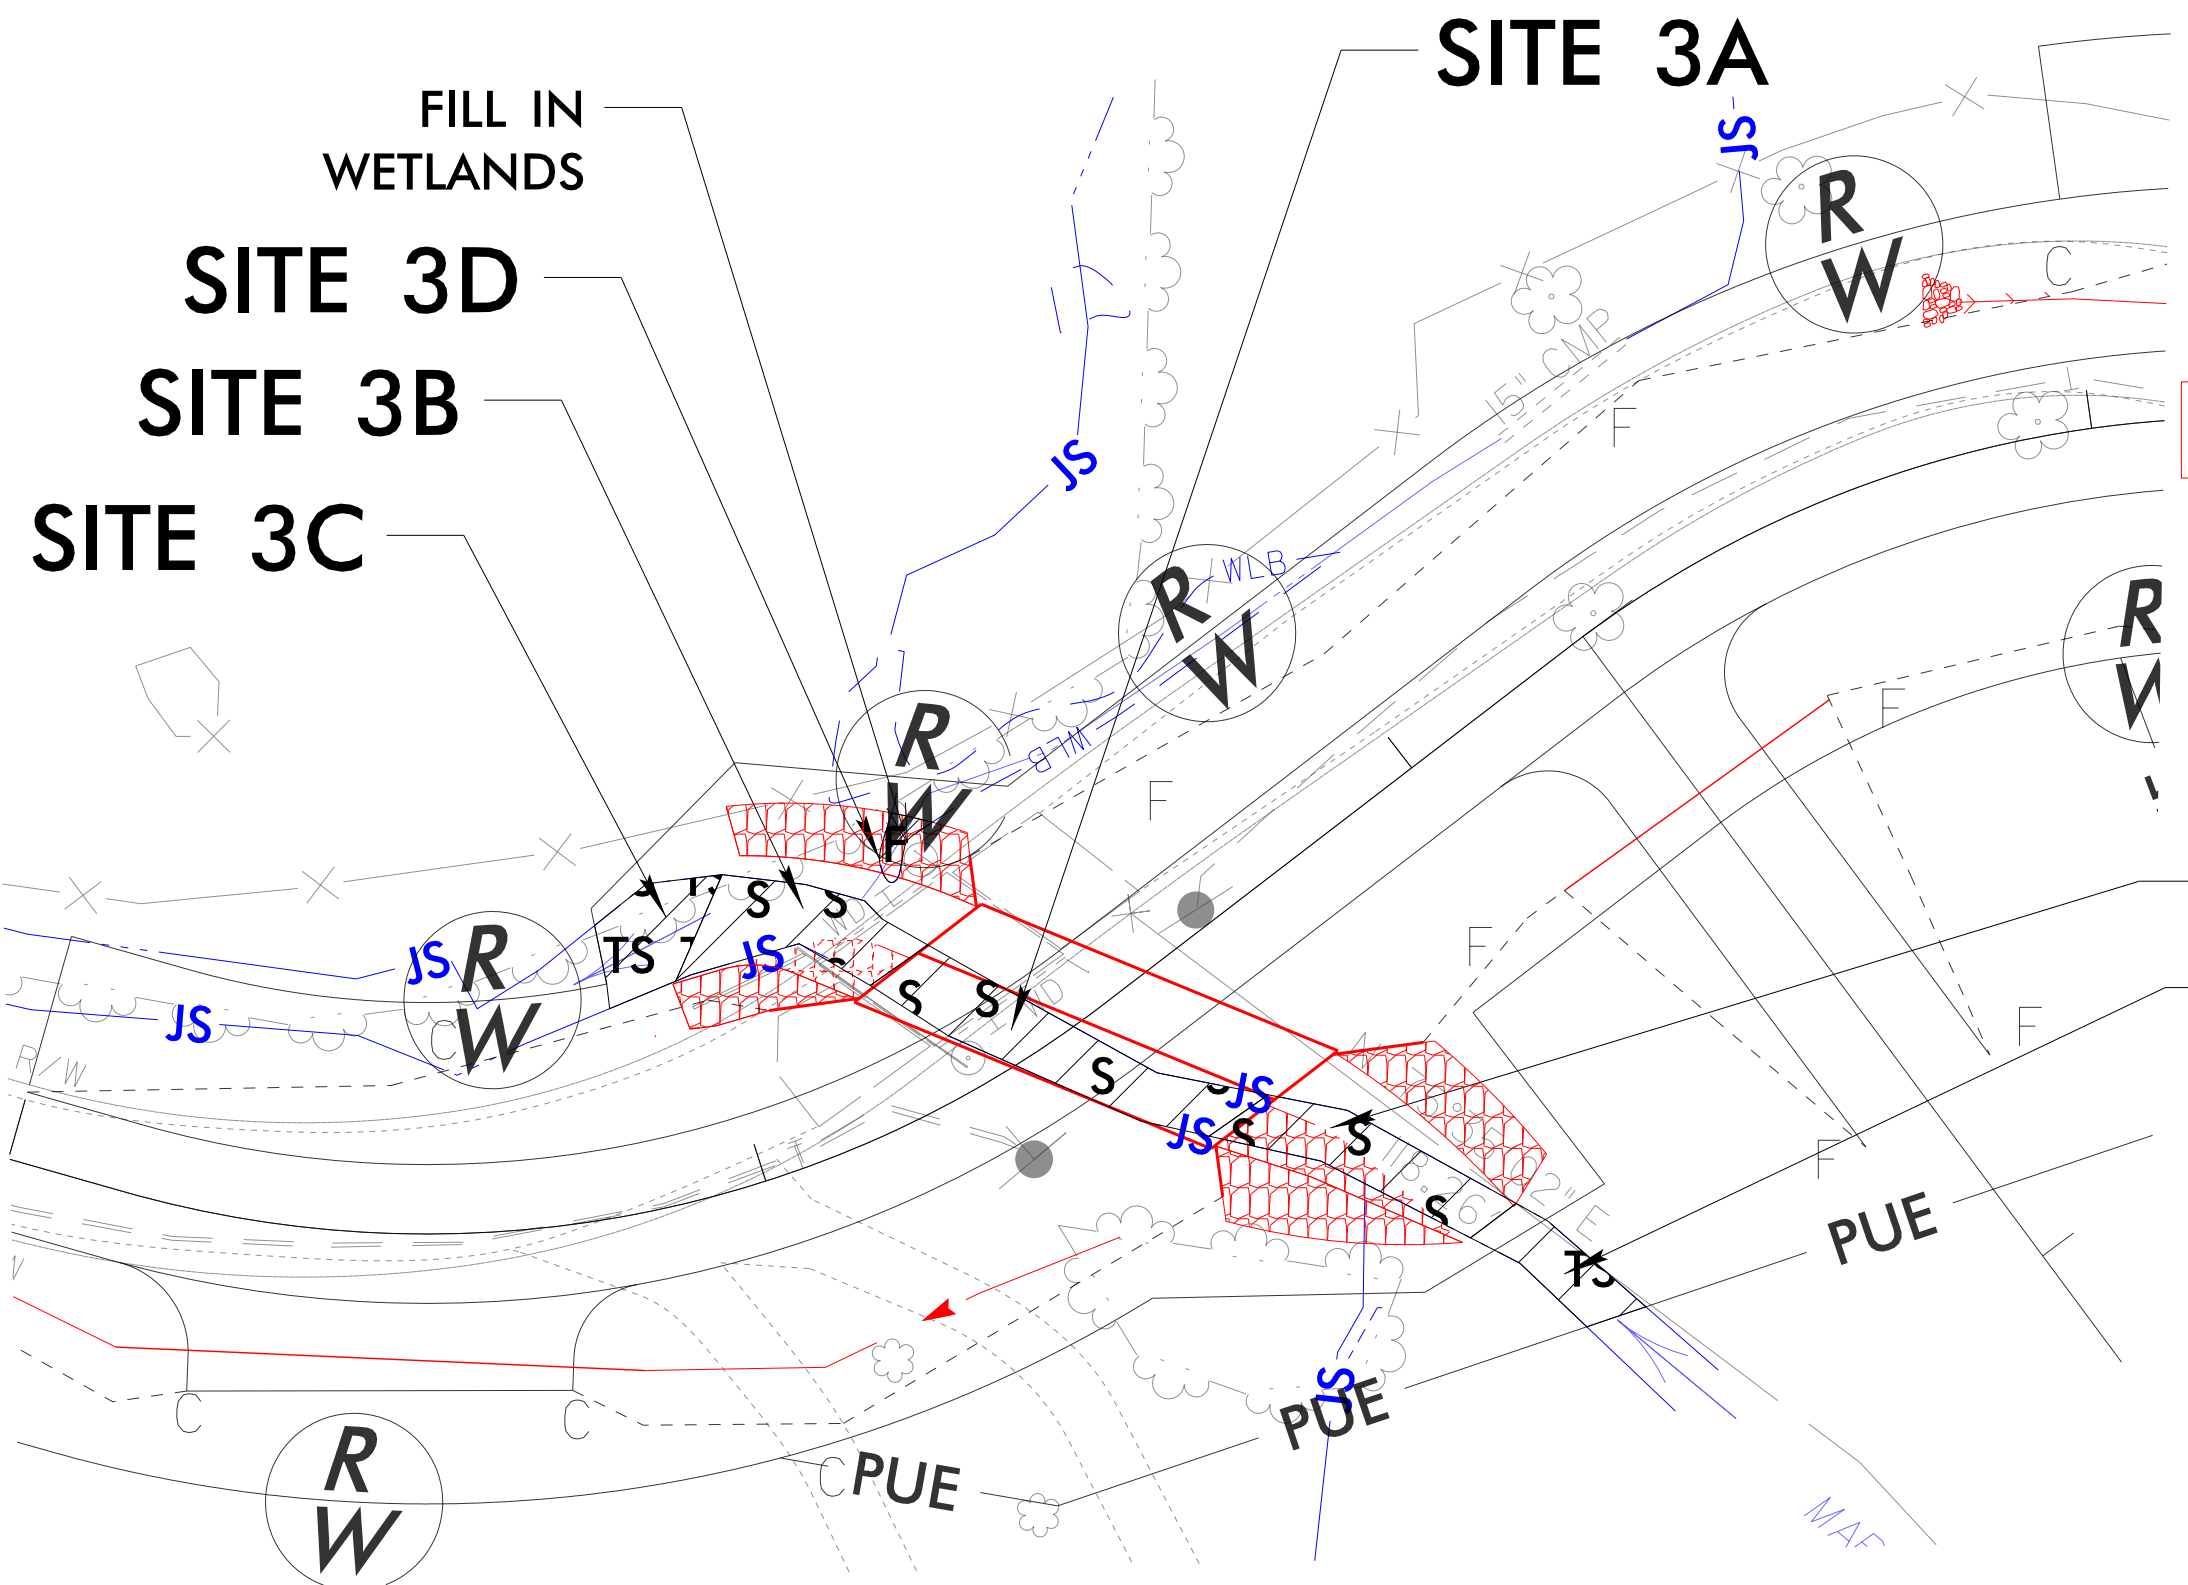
SITE 3A

FILL IN WETLANDS

SITE 3D

SITE 3B

SITE 3C

JS

JS

R W

R W

R W

R W

R W

R W

C

15" CMP

F

WLB

WLB

F

F

F

F

F

F

S

S

S

S

S

S

S

S

S

TS

TS

JS

JS

JS

JS

JS

JS

R/W

C

C

C

PUE

PUE

PUE

JS

MAF